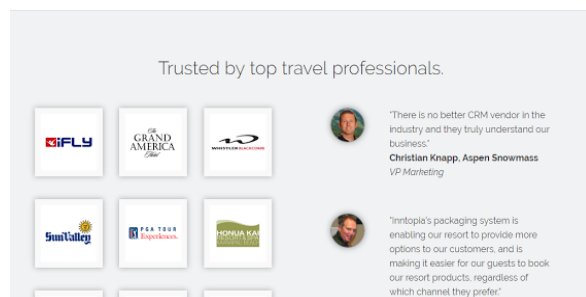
Trusted by top travel professionals.

iFLY

The GRAND AMERICA Hotel

WHISTLER BLACKCOMB

Sun Valley

PGA TOUR Experiences

HONUA KAI

"There is no better CRM vendor in the industry and they truly understand our business."

Christian Knapp, Aspen Snowmass

VP Marketing

"Inntopia's packaging system is enabling our resort to provide more options to our customers, and is making it easier for our guests to book our resort products, regardless of which channel they prefer."